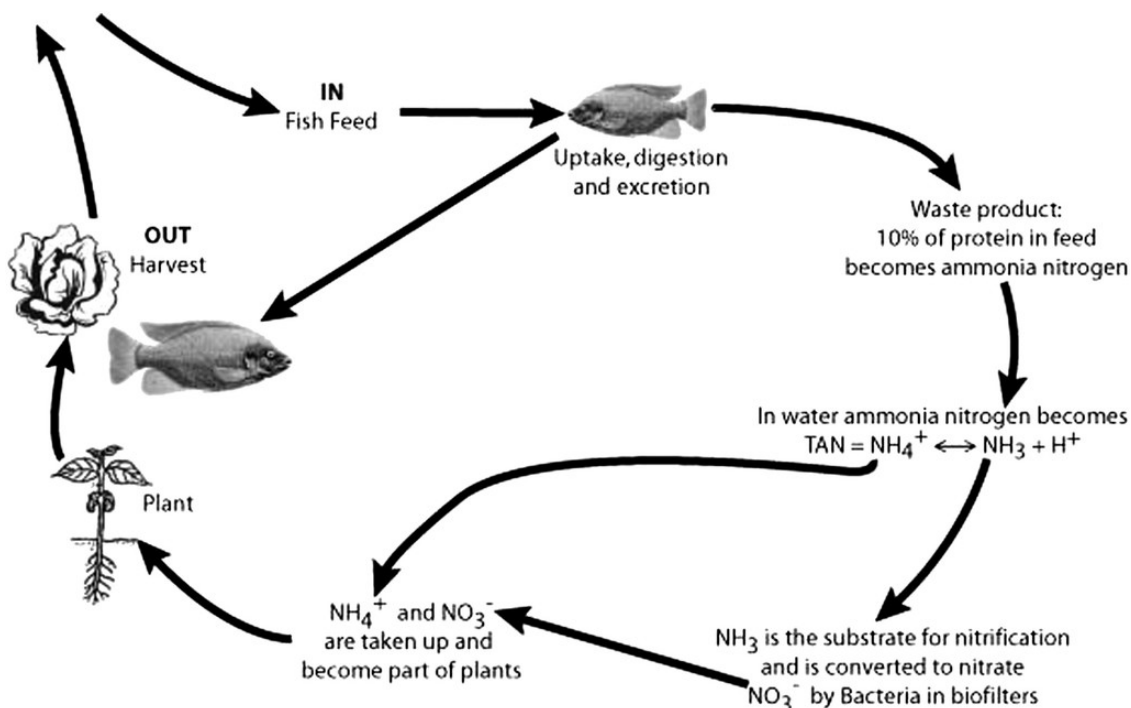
IN
Fish Feed

Uptake, digestion and excretion

Waste product:
10% of protein in feed becomes ammonia nitrogen

OUT
Harvest

In water ammonia nitrogen becomes
TAN = $NH_4^+ \longleftrightarrow NH_3 + H^+$

Plant

$NH_4^+$ and $NO_3^-$ are taken up and become part of plants

$NH_3$ is the substrate for nitrification and is converted to nitrate $NO_3^-$ by Bacteria in biofilters